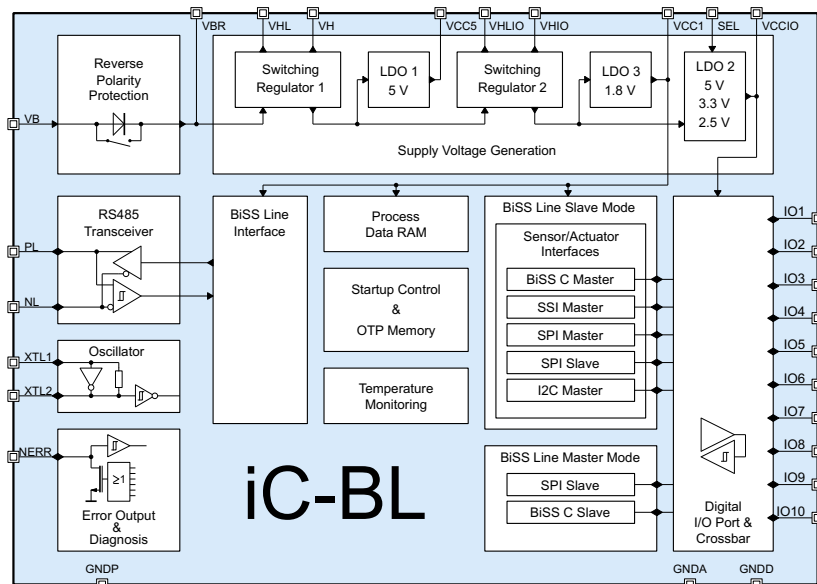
VBR VHL VH VCC5 VHLIO VHIO VCC1 SEL VCCIO

Reverse Polarity Protection

Switching Regulator 1

LDO 1 5 V

Switching Regulator 2

LDO 3 1.8 V

LDO 2 5 V 3.3 V 2.5 V

Supply Voltage Generation

VB

RS485 Transceiver

PL

NL

BiSS Line Interface

Process Data RAM

Startup Control & OTP Memory

Temperature Monitoring

BiSS Line Slave Mode

Sensor/Actuator Interfaces

BiSS C Master

SSI Master

SPI Master

SPI Slave

I2C Master

Oscillator

XTL1

XTL2

NERR

$\geq1$

Error Output & Diagnosis

iC-BL

BiSS Line Master Mode

SPI Slave

BiSS C Slave

Digital I/O Port & Crossbar

IO1 IO2 IO3 IO4 IO5 IO6 IO7 IO8 IO9 IO10

GNDP GNDA GNDD